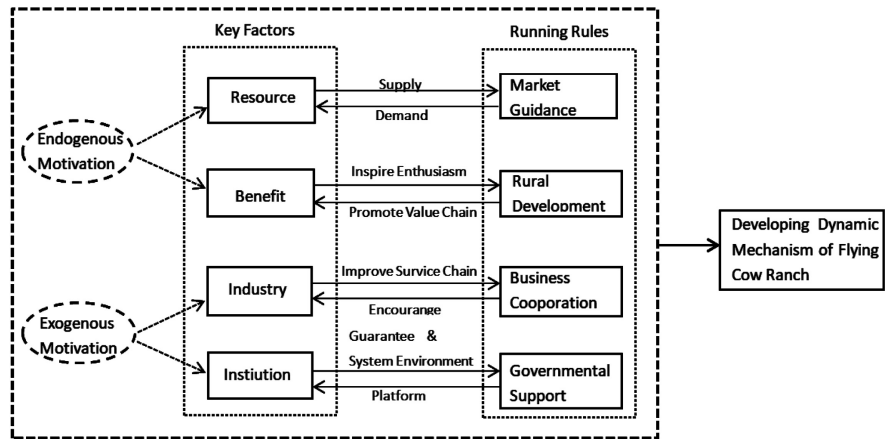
Key Factors

Running Rules

Endogenous Motivation

Exogenous Motivation

Resource

Supply

Demand

Market Guidance

Benefit

Inspire Enthusiasm

Promote Value Chain

Rural Development

Industry

Improve Survice Chain

Encourange

Business Cooperation

Instiution

Guarantee &

System Environment

Platform

Governmental Support

Developing Dynamic Mechanism of Flying Cow Ranch